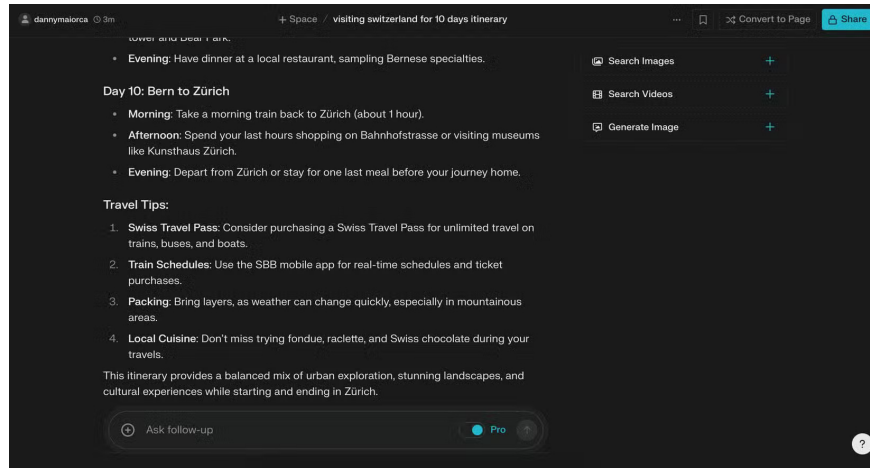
dannymaiorca 3m

+ Space / visiting switzerland for 10 days itinerary

... Convert to Page Share

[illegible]

• Evening: Have dinner at a local restaurant, sampling Bernese specialties.

Day 10: Bern to Zürich

• Morning: Take a morning train back to Zürich (about 1 hour).

• Afternoon: Spend your last hours shopping on Bahnhofstrasse or visiting museums like Kunsthaus Zürich.

• Evening: Depart from Zürich or stay for one last meal before your journey home.

Travel Tips:

1. Swiss Travel Pass: Consider purchasing a Swiss Travel Pass for unlimited travel on trains, buses, and boats.

2. Train Schedules: Use the SBB mobile app for real-time schedules and ticket purchases.

3. Packing: Bring layers, as weather can change quickly, especially in mountainous areas.

4. Local Cuisine: Don't miss trying fondue, raclette, and Swiss chocolate during your travels.

This itinerary provides a balanced mix of urban exploration, stunning landscapes, and cultural experiences while starting and ending in Zürich.

Ask follow-up

Pro

Search Images +

Search Videos +

Generate Image +

?